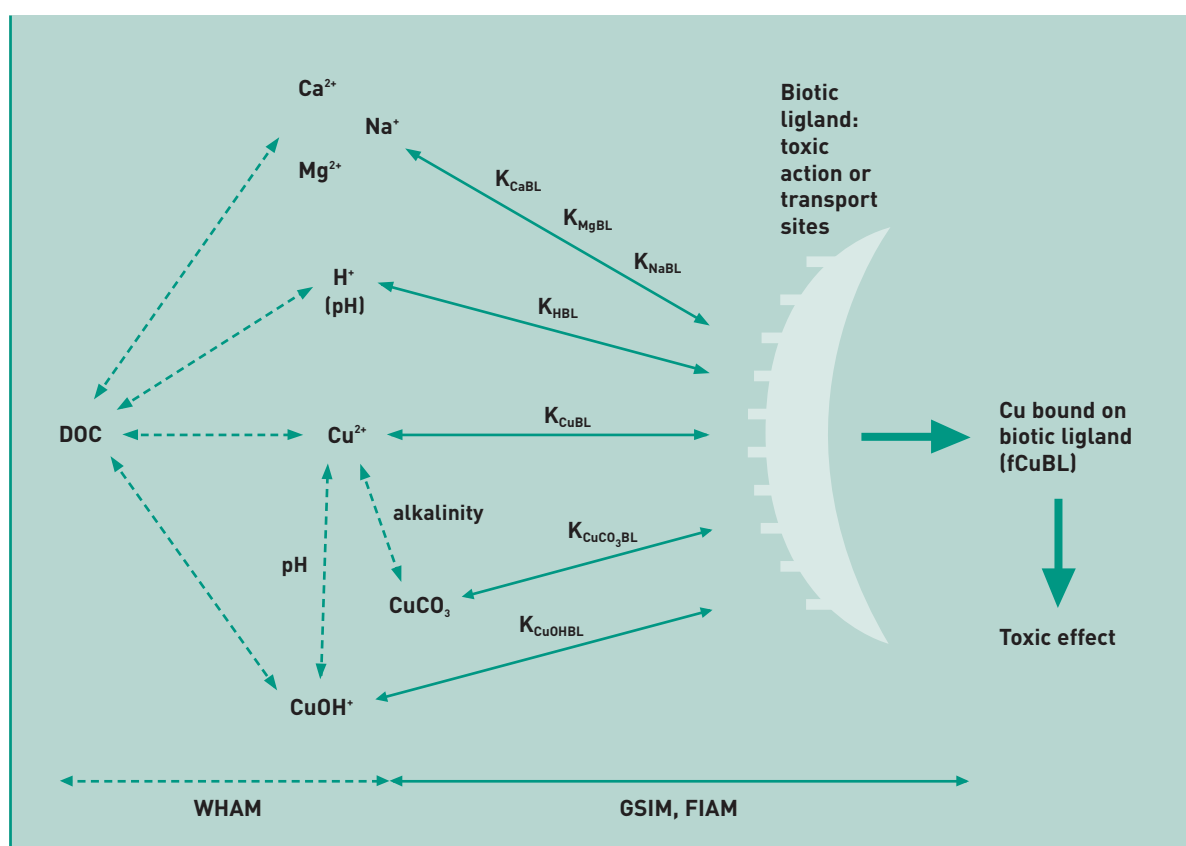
$Ca^{2+}$

$Na^{+}$

$Mg^{2+}$

Biotic ligand: toxic action or transport sites

$K_{CaBL}$

$K_{MgBL}$

$K_{NaBL}$

$H^{+}$ (pH)

$K_{HBL}$

DOC

$Cu^{2+}$

$K_{CuBL}$

Cu bound on biotic ligand (fCuBL)

alkalinity

$K_{CuCO_3BL}$

pH

$CuCO_3$

$K_{CuOHBL}$

Toxic effect

$CuOH^{+}$

WHAM

GSIM, FIAM